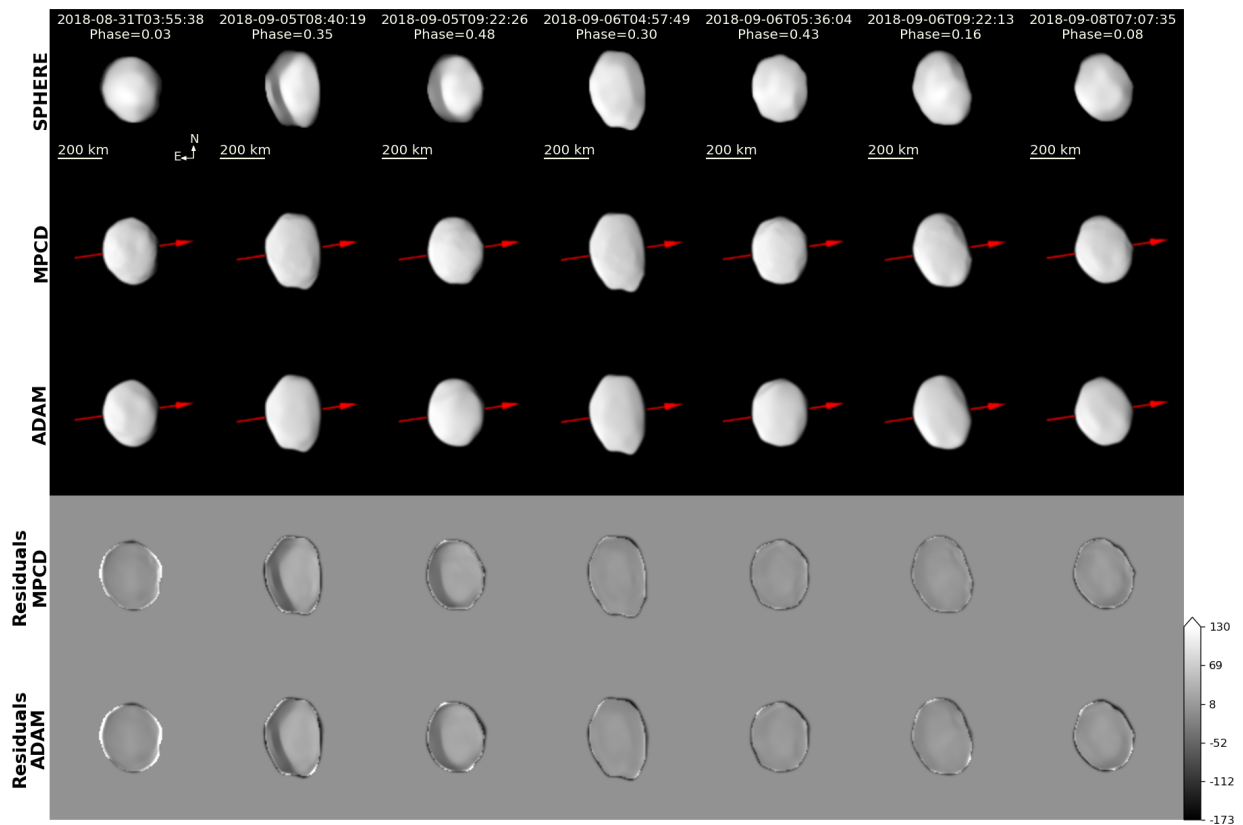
2018-08-31T03:55:38
Phase=0.03

2018-09-05T08:40:19
Phase=0.35

2018-09-05T09:22:26
Phase=0.48

2018-09-06T04:57:49
Phase=0.30

2018-09-06T05:36:04
Phase=0.43

2018-09-06T09:22:13
Phase=0.16

2018-09-08T07:07:35
Phase=0.08

SPHERE

N
E

200 km
200 km
200 km
200 km
200 km
200 km
200 km

MPCD

ADAM

Residuals
MPCD

Residuals
ADAM

130
69
8
-52
-112
-173